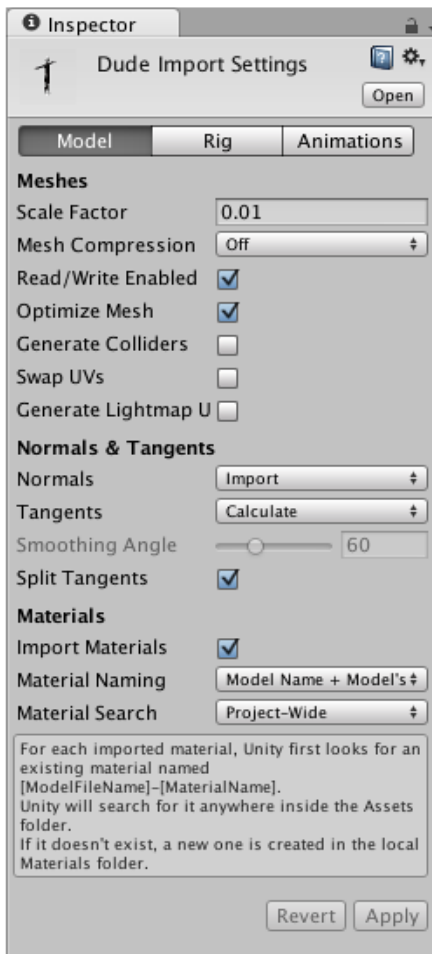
Inspector

Dude Import Settings

Open

Model | Rig | Animations

Meshes

Scale Factor 0.01

Mesh Compression Off

Read/Write Enabled

Optimize Mesh

Generate Colliders

Swap UVs

Generate Lightmap U

Normals & Tangents

Normals Import

Tangents Calculate

Smoothing Angle 60

Split Tangents

Materials

Import Materials

Material Naming Model Name + Model's

Material Search Project-Wide

For each imported material, Unity first looks for an existing material named [ModelFileName]-[MaterialName].
Unity will search for it anywhere inside the Assets folder.
If it doesn't exist, a new one is created in the local Materials folder.

Revert Apply